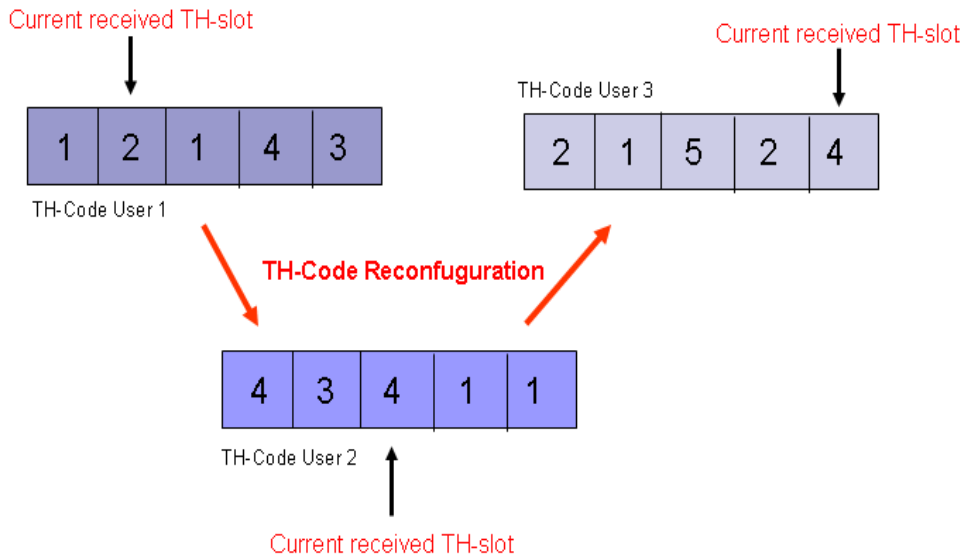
Current received TH-slot

| 1 | 2 | 1 | 4 | 3 |
|---|---|---|---|---|

TH-Code User 1

TH-Code User 3

Current received TH-slot

| 2 | 1 | 5 | 2 | 4 |
|---|---|---|---|---|

TH-Code Reconfuguration

| 4 | 3 | 4 | 1 | 1 |
|---|---|---|---|---|

TH-Code User 2

Current received TH-slot